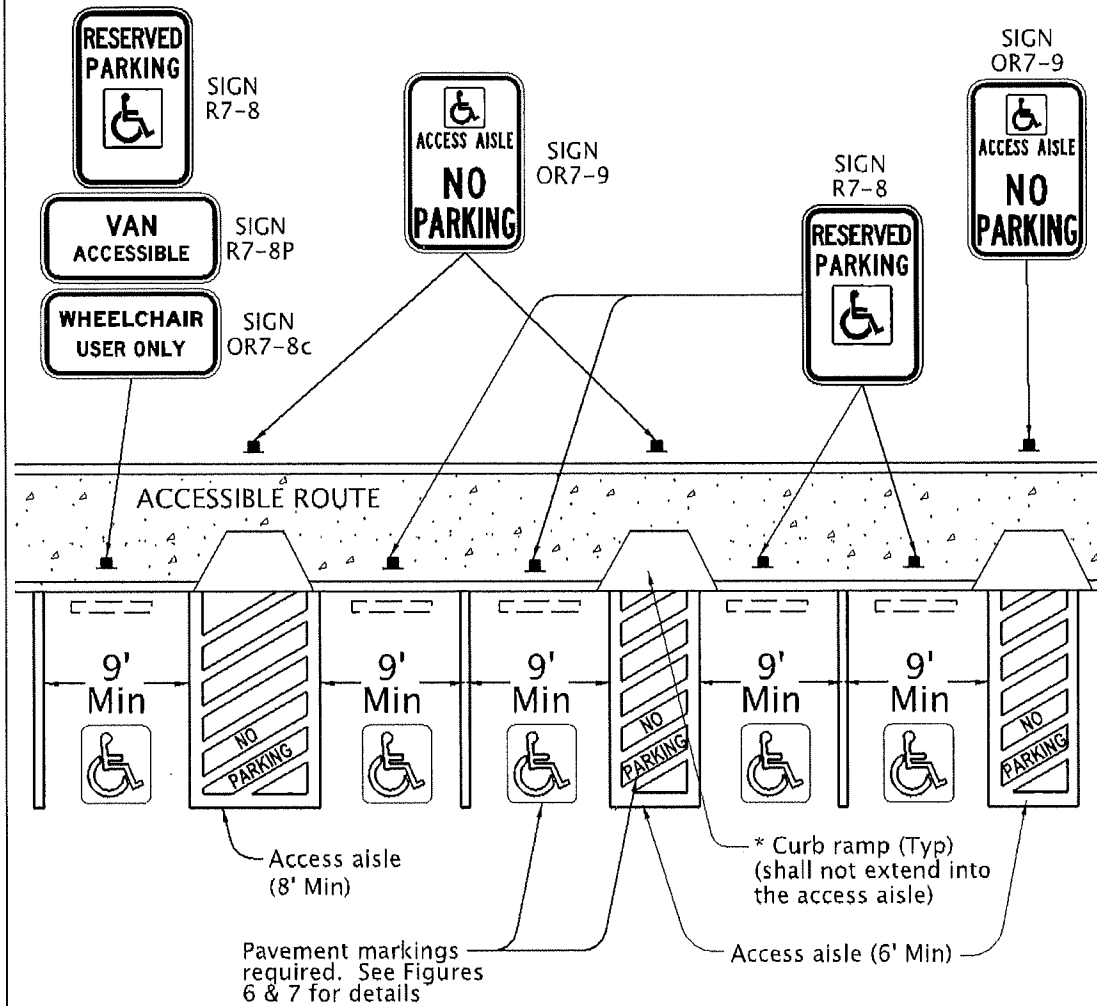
RESERVED PARKING

SIGN R7-8

VAN ACCESSIBLE

SIGN R7-8P

WHEELCHAIR USER ONLY

SIGN OR7-8c

ACCESS AISLE NO PARKING

SIGN OR7-9

SIGN R7-8

RESERVED PARKING

SIGN OR7-9

ACCESS AISLE NO PARKING

ACCESSIBLE ROUTE

9' Min

NO PARKING

9' Min

9' Min

NO PARKING

9' Min

9' Min

NO PARKING

Access aisle (8' Min)

* Curb ramp (Typ) (shall not extend into the access aisle)

Pavement markings required. See Figures 6 & 7 for details

Access aisle (6' Min)